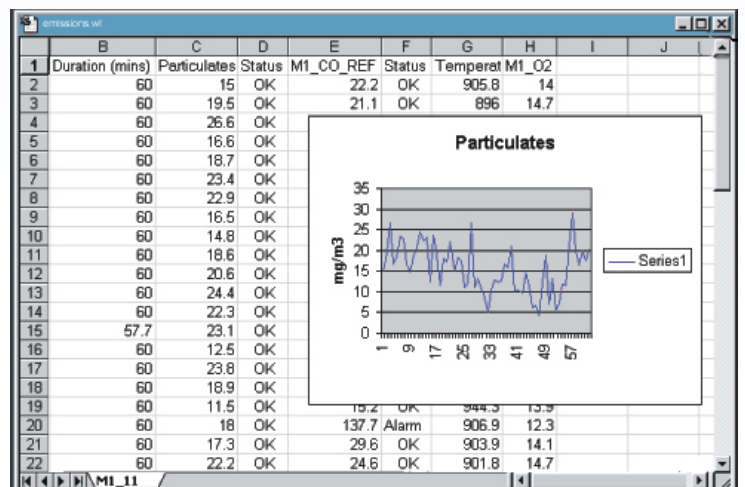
emissions.wl

| | B | C | D | E | F | G | H | I | J |
|---|---|---|---|---|---|---|---|---|---|
| 1 | Duration (mins) | Particulates | Status | M1_CO_REF | Status | Temperat | M1_O2 | | |
| 2 | 60 | 15 | OK | 22.2 | OK | 905.8 | 14 | | |
| 3 | 60 | 19.5 | OK | 21.1 | OK | 896 | 14.7 | | |
| 4 | 60 | 26.6 | OK | | | | | | |
| 5 | 60 | 16.6 | OK | | | | | | |
| 6 | 60 | 18.7 | OK | | | | | | |
| 7 | 60 | 23.4 | OK | | | | | | |
| 8 | 60 | 22.9 | OK | | | | | | |
| 9 | 60 | 16.5 | OK | | | | | | |
| 10 | 60 | 14.8 | OK | | | | | | |
| 11 | 60 | 18.6 | OK | | | | | | |
| 12 | 60 | 20.6 | OK | | | | | | |
| 13 | 60 | 24.4 | OK | | | | | | |
| 14 | 60 | 22.3 | OK | | | | | | |
| 15 | 57.7 | 23.1 | OK | | | | | | |
| 16 | 60 | 12.5 | OK | | | | | | |
| 17 | 60 | 23.8 | OK | | | | | | |
| 18 | 60 | 18.9 | OK | | | | | | |
| 19 | 60 | 11.5 | OK | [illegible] | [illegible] | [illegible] | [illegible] | | |
| 20 | 60 | 18 | OK | 137.7 | Alarm | 906.9 | 12.3 | | |
| 21 | 60 | 17.3 | OK | 29.6 | OK | 903.9 | 14.1 | | |
| 22 | 60 | 22.2 | OK | 24.6 | OK | 901.8 | 14.7 | | |

Particulates

mg/m3

35
30
25
20
15
10
5
0

1 9 17 25 33 41 49 57

Series1

M1_11